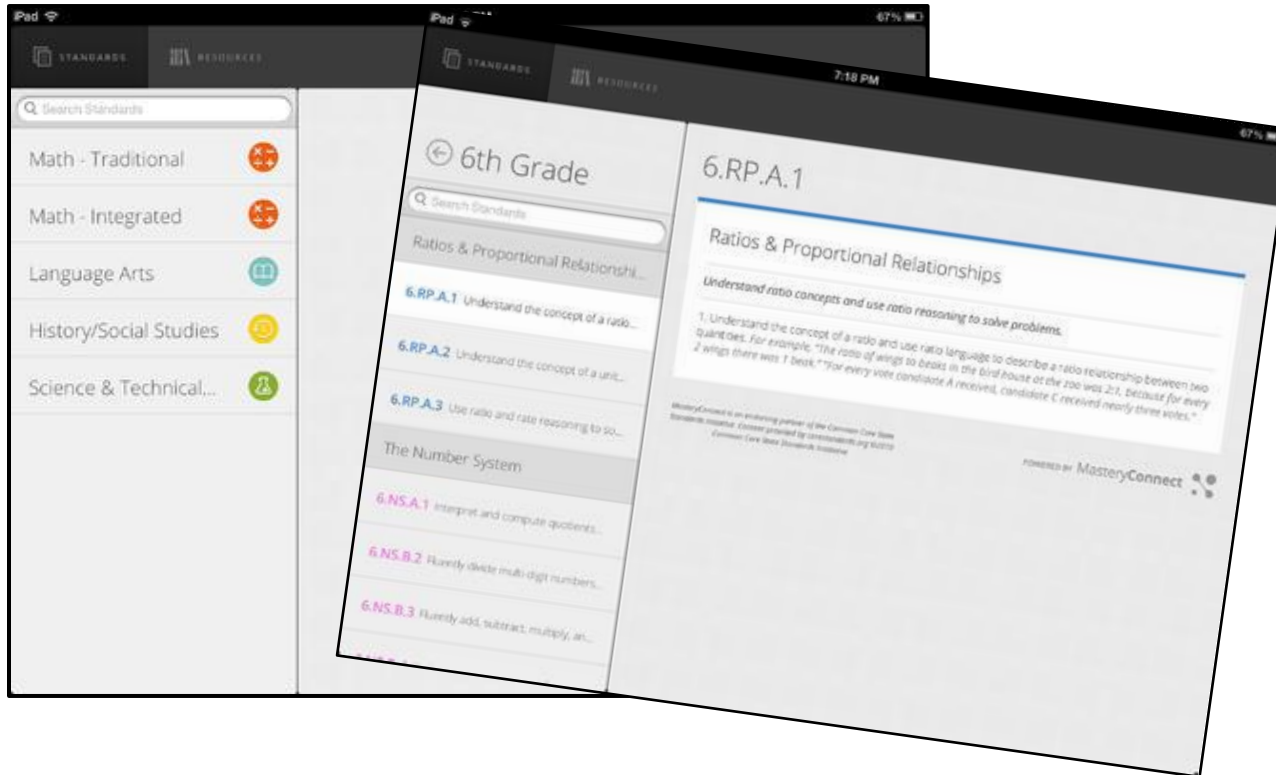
iPad

STANDARDS

RESOURCES

Search Standards

Math - Traditional

Math - Integrated

Language Arts

History/Social Studies

Science & Technical...

iPad

67%

STANDARDS

RESOURCES

7:18 PM

67%

6th Grade

Search Standards

Ratios & Proportional Relationshi...

6.RP.A.1 Understand the concept of a ratio...

6.RP.A.2 Understand the concept of a unit...

6.RP.A.3 Use ratio and rate reasoning to so...

The Number System

6.NS.A.1 Interpret and compute quotients...

6.NS.B.2 Fluently divide multi-digit numbers...

6.NS.B.3 Fluently add, subtract, multiply, an...

6.RP.A.1

Ratios & Proportional Relationships

Understand ratio concepts and use ratio reasoning to solve problems.

1. Understand the concept of a ratio and use ratio language to describe a ratio relationship between two quantities. For example, "The ratio of wings to beaks in the bird house at the zoo was 2:1, because for every 2 wings there was 1 beak." "For every vote candidate A received, candidate C received nearly three votes."

MasteryConnect is an endorsing partner of the Common Core State Standards Initiative. Content provided by corestandards.org ©2010 Common Core State Standards Initiative

POWERED BY MasteryConnect